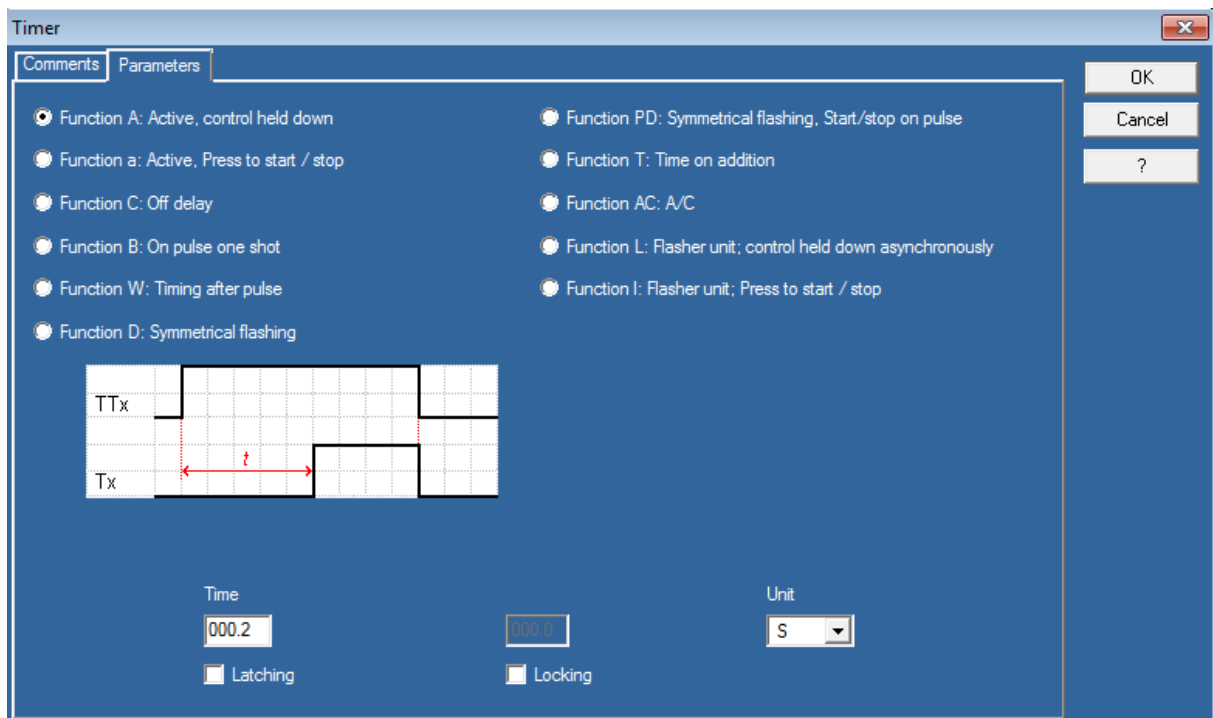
Timer

Comments Parameters

OK
Cancel
?

Function A: Active, control held down
Function a: Active, Press to start / stop
Function C: Off delay
Function B: On pulse one shot
Function W: Timing after pulse
Function D: Symmetrical flashing

Function PD: Symmetrical flashing, Start/stop on pulse
Function T: Time on addition
Function AC: A/C
Function L: Flasher unit; control held down asynchronously
Function I: Flasher unit; Press to start / stop

TTx
t
Tx

Time
000.2
000.0
Unit
S
Latching
Locking